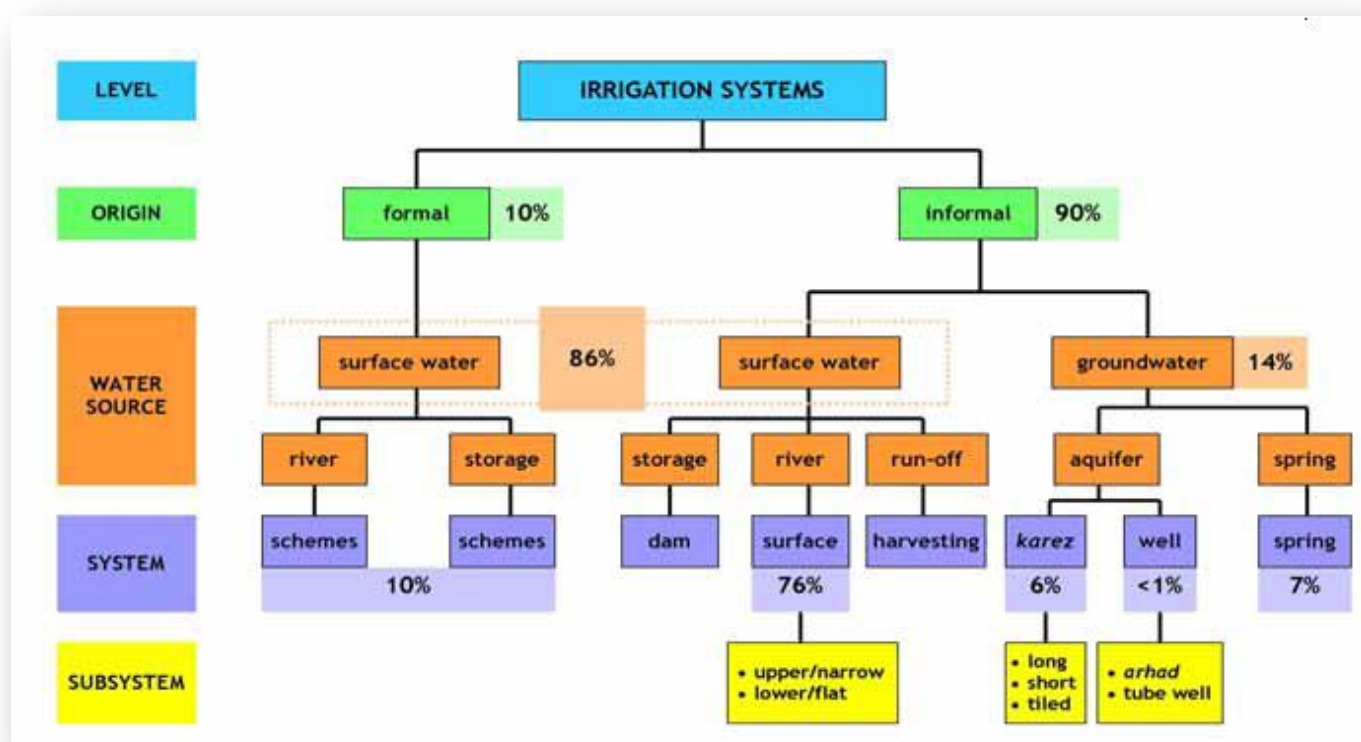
LEVEL

IRRIGATION SYSTEMS

ORIGIN

formal 10%

informal 90%

WATER SOURCE

surface water

86%

surface water

groundwater 14%

river

storage

storage

river

run-off

aquifer

spring

SYSTEM

schemes

schemes

10%

dam

surface

76%

harvesting

karez

6%

well

<1%

spring

7%

SUBSYSTEM

• upper/narrow
• lower/flat

• long
• short
• tiled

• arhad
• tube well